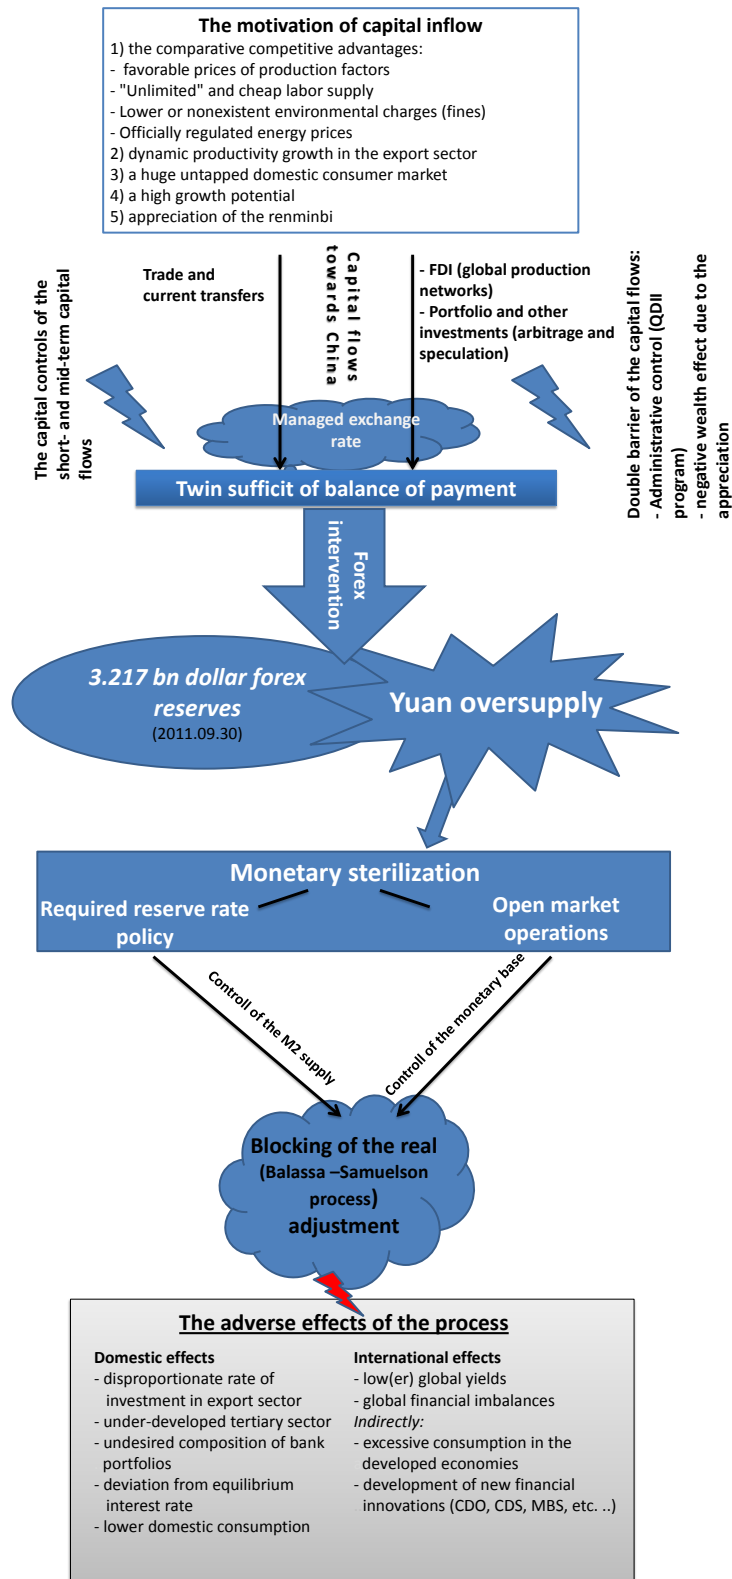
The motivation of capital inflow
1) the comparative competitive advantages:
- favorable prices of production factors
- "Unlimited" and cheap labor supply
- Lower or nonexistent environmental charges (fines)
- Officially regulated energy prices
2) dynamic productivity growth in the export sector
3) a huge untapped domestic consumer market
4) a high growth potential
5) appreciation of the renminbi

The capital controls of the short- and mid-term capital flows

Trade and current transfers

Capital flows towards China

- FDI (global production networks)
- Portfolio and other investments (arbitrage and speculation)

Double barrier of the capital flows:
- Administrative control (QDII program)
- negative wealth effect due to the appreciation

Managed exchange rate

Twin sufficit of balance of payment

Forex intervention

3.217 bn dollar forex reserves
(2011.09.30)

Yuan oversupply

Monetary sterilization
Required reserve rate policy
Open market operations

Controll of the M2 supply
Controll of the monetary base

Blocking of the real (Balassa –Samuelson process) adjustment

The adverse effects of the process

Domestic effects
- disproportionate rate of investment in export sector
- under-developed tertiary sector
- undesired composition of bank portfolios
- deviation from equilibrium interest rate
- lower domestic consumption

International effects
- low(er) global yields
- global financial imbalances
Indirectly:
- excessive consumption in the developed economies
- development of new financial innovations (CDO, CDS, MBS, etc. ..)